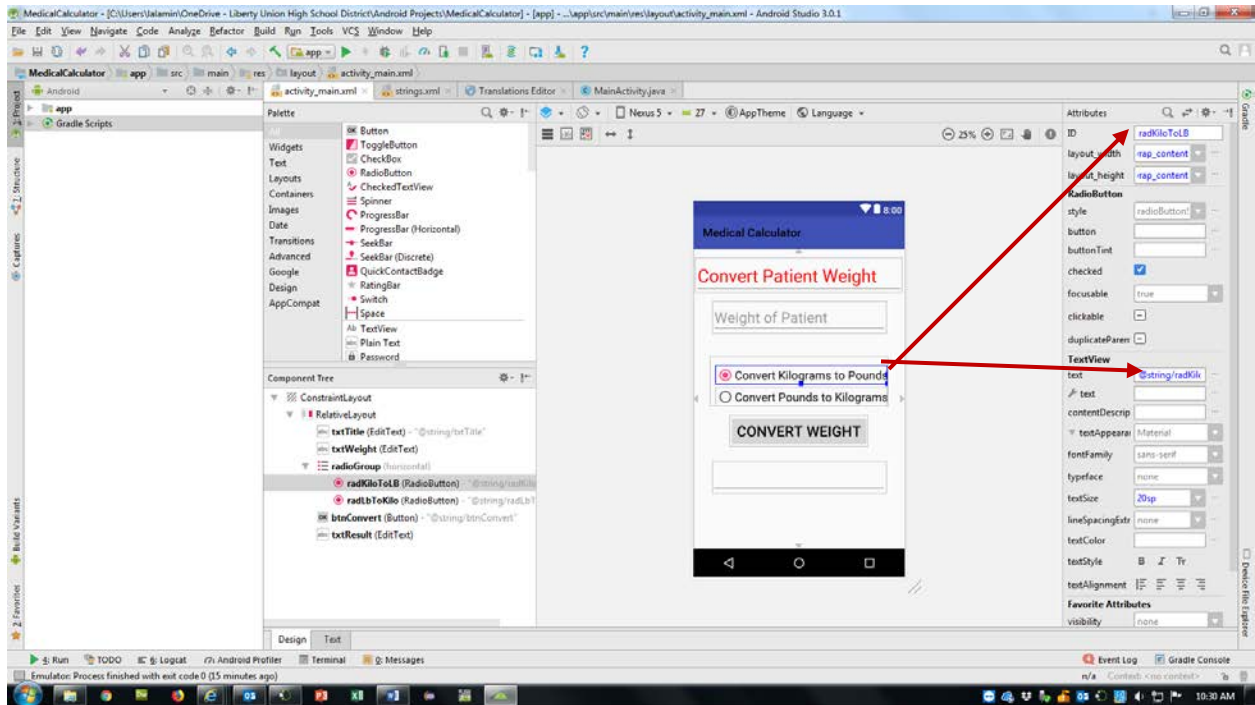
MedicalCalculator - [C:\Users\lalamin\OneDrive - Liberty Union High School District\Android Projects\MedicalCalculator] - [app] - ...\app\src\main\res\layout\activity_main.xml - Android Studio 3.0.1

File Edit View Navigate Code Analyze Refactor Build Run Tools VCS Window Help

app

MedicalCalculator app src main res layout activity_main.xml

Android

activity_main.xml strings.xml Translations Editor MainActivity.java

app
Gradle Scripts

Palette

All
Widgets
Text
Layouts
Containers
Images
Date
Transitions
Advanced
Google
Design
AppCompat

Button
ToggleButton
CheckBox
RadioButton
CheckedTextView
Spinner
ProgressBar
ProgressBar (Horizontal)
SeekBar
SeekBar (Discrete)
QuickContactBadge
RatingBar
Switch
Space
TextView
Plain Text
Password

Nexus 5 27 AppTheme Language

25%

8:00
Medical Calculator

Convert Patient Weight

Weight of Patient

Convert Kilograms to Pounds
Convert Pounds to Kilograms

CONVERT WEIGHT

Component Tree

ConstraintLayout
RelativeLayout
txtTitle (EditText) - "@string/txtTitle"
txtWeight (EditText)
radioGroup (horizontal)
radKiloToLB (RadioButton) - "@string/radKilo
radLbToKilo (RadioButton) - "@string/radLbT
btnConvert (Button) - "@string/btnConvert"
txtResult (EditText)

Design Text

Attributes

ID radKiloToLB
layout_width rap_content
layout_height rap_content
RadioButton
style radioButton
button
buttonTint
checked
focusable true
clickable
duplicateParen
TextView
text @string/radKilo
text
contentDescrip
textAppearai Material
fontFamily sans-serif
typeface none
textSize 20sp
lineSpacingExtr none
textColor
textStyle B I Tr
textAlignment
Favorite Attributes
visibility none

4: Run TODO 6: Logcat Android Profiler Terminal 0: Messages Event Log Gradle Console

Emulator: Process finished with exit code 0 (15 minutes ago)

n/a Context: <no context>

10:30 AM